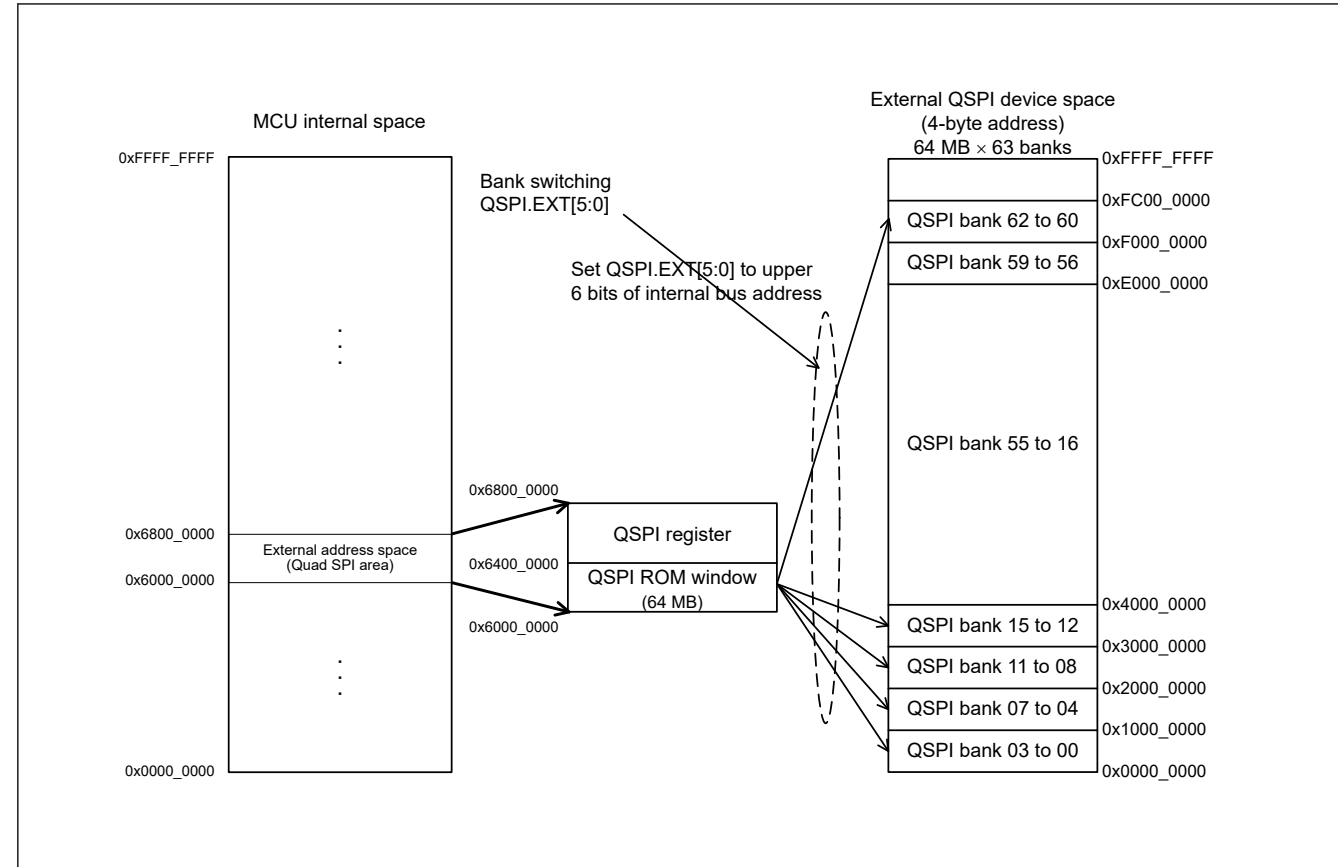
MCU internal space

0xFFFF_FFFF

0x6800_0000

External address space
(Quad SPI area)

0x6000_0000

0x0000_0000

Bank switching
QSPI.EXT[5:0]

Set QSPI.EXT[5:0] to upper 6 bits of internal bus address

0x6800_0000

0x6400_0000

0x6000_0000

QSPI register

QSPI ROM window
(64 MB)

External QSPI device space
(4-byte address)
64 MB $\times$ 63 banks

0xFFFF_FFFF

0xFC00_0000

QSPI bank 62 to 60

0xF000_0000

QSPI bank 59 to 56

0xE000_0000

QSPI bank 55 to 16

0x4000_0000

QSPI bank 15 to 12

0x3000_0000

QSPI bank 11 to 08

0x2000_0000

QSPI bank 07 to 04

0x1000_0000

QSPI bank 03 to 00

0x0000_0000